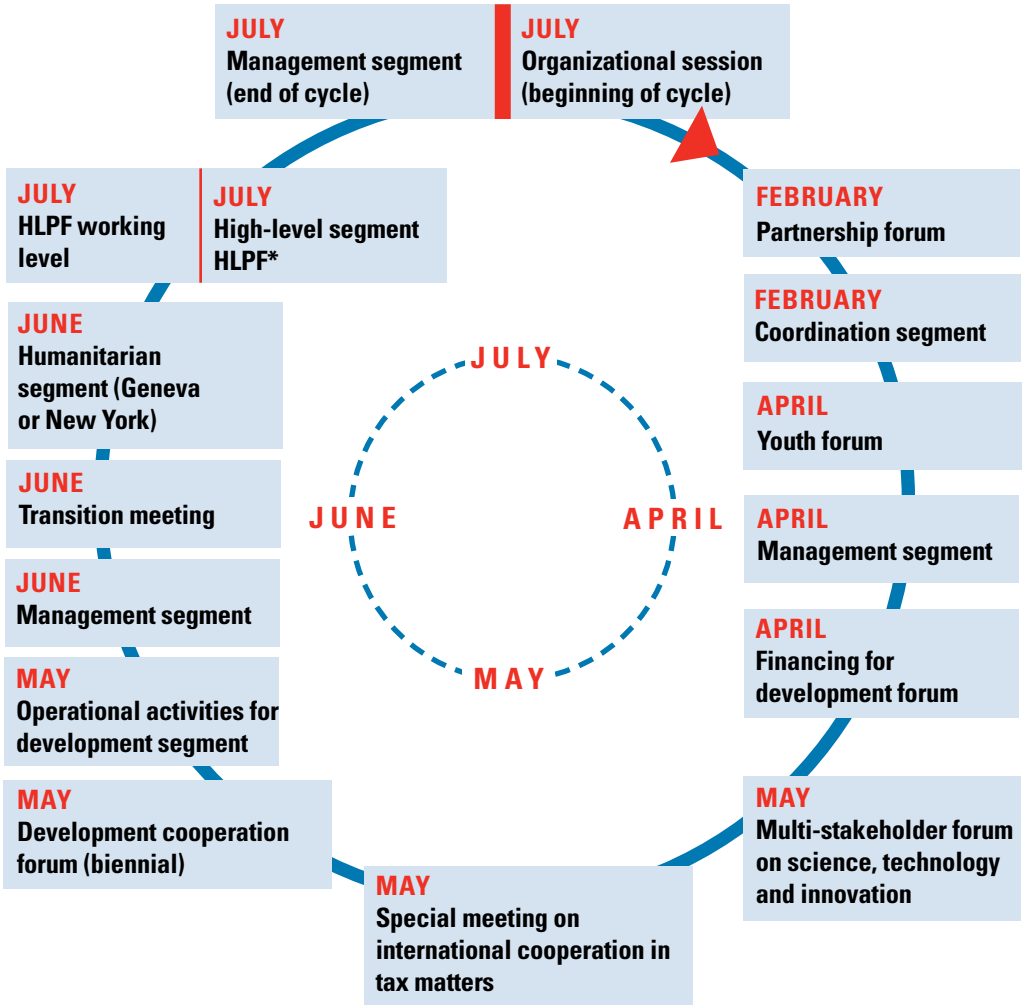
JULY
Management segment (end of cycle)

JULY
Organizational session (beginning of cycle)

FEBRUARY
Partnership forum

FEBRUARY
Coordination segment

APRIL
Youth forum

APRIL
Management segment

APRIL
Financing for development forum

MAY
Multi-stakeholder forum on science, technology and innovation

MAY
Special meeting on international cooperation in tax matters

MAY
Development cooperation forum (biennial)

MAY
Operational activities for development segment

JUNE
Management segment

JUNE
Transition meeting

JUNE
Humanitarian segment (Geneva or New York)

JULY
HLPF working level

JULY
High-level segment HLPF*

JULY

APRIL

MAY

JUNE